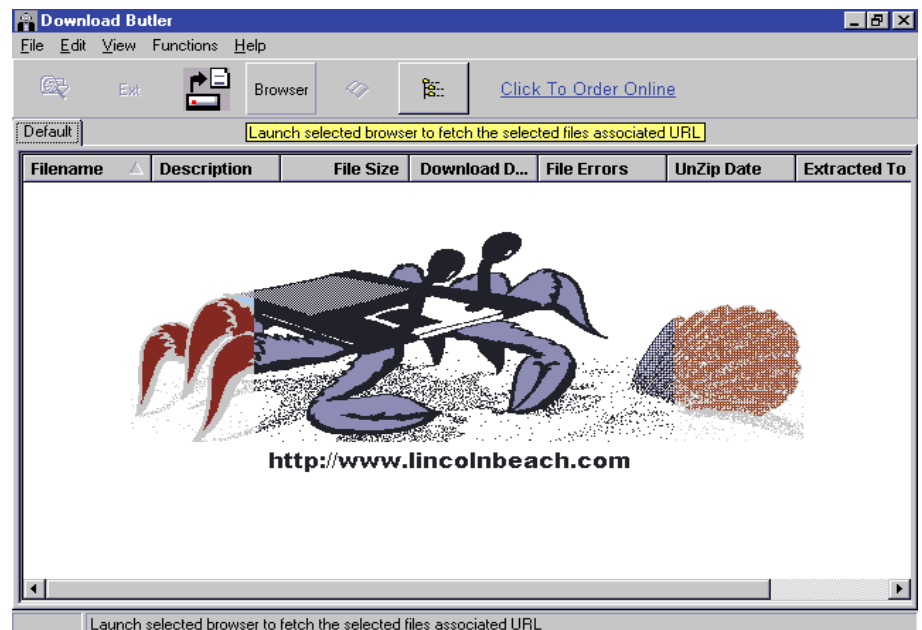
Download Butler

File Edit View Functions Help

Exit Browser Click To Order Online

Default

Launch selected browser to fetch the selected files associated URL

| Filename | Description | File Size | Download D... | File Errors | UnZip Date | Extracted To |
|---|---|---|---|---|---|---|

http://www.lincolnbeach.com

Launch selected browser to fetch the selected files associated URL